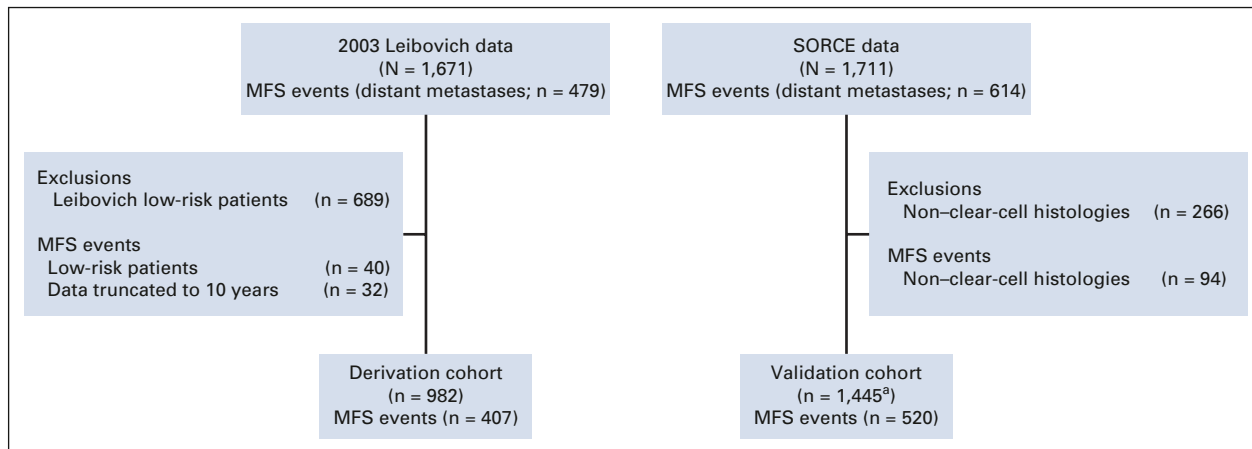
2003 Leibovich data
(N = 1,671)
MFS events (distant metastases; n = 479)

Exclusions
Leibovich low-risk patients (n = 689)

MFS events
Low-risk patients (n = 40)
Data truncated to 10 years (n = 32)

Derivation cohort
(n = 982)
MFS events (n = 407)

SORCE data
(N = 1,711)
MFS events (distant metastases; n = 614)

Exclusions
Non–clear-cell histologies (n = 266)

MFS events
Non–clear-cell histologies (n = 94)

Validation cohort
(n = 1,445$^{a}$)
MFS events (n = 520)